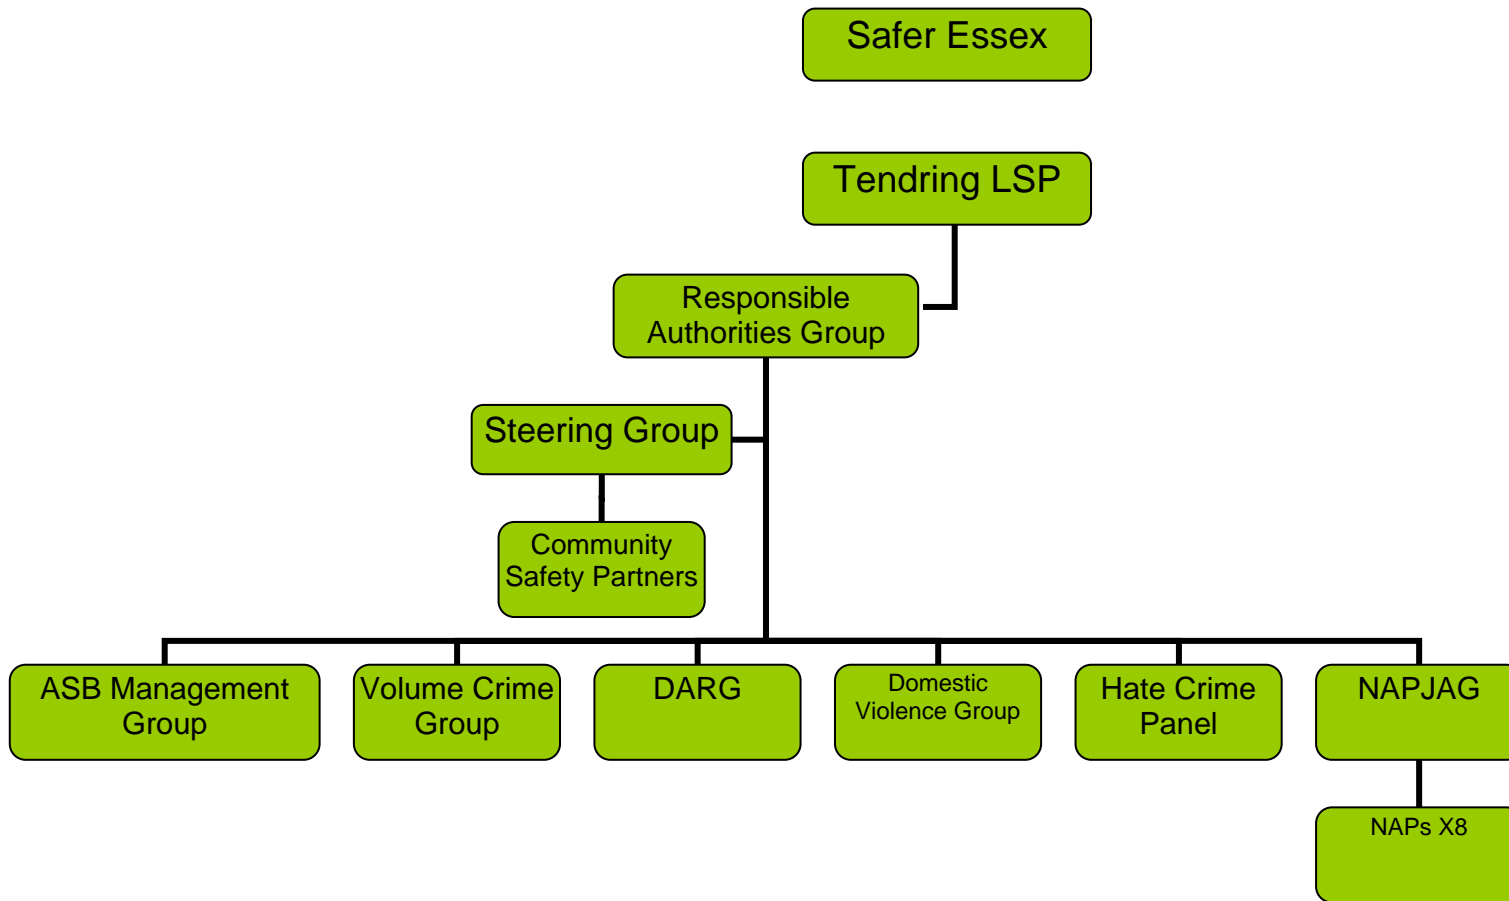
Safer Essex

Tendring LSP

Responsible Authorities Group

Steering Group

Community Safety Partners

ASB Management Group

Volume Crime Group

DARG

Domestic Violence Group

Hate Crime Panel

NAPJAG

NAPs X8